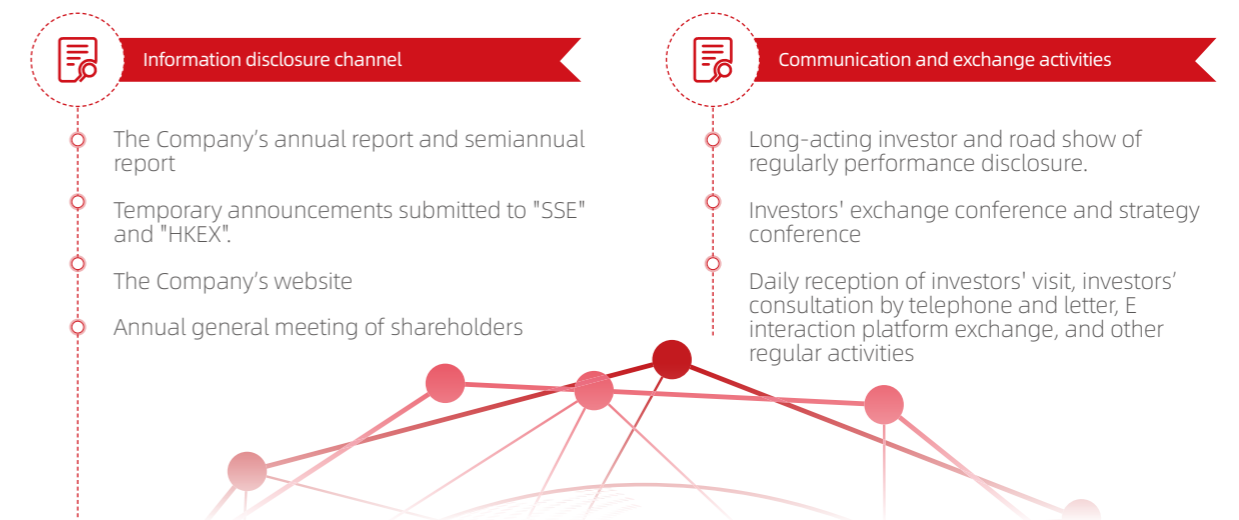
Information disclosure channel

The Company’s annual report and semiannual report

Temporary announcements submitted to "SSE" and "HKEX".

The Company’s website

Annual general meeting of shareholders

Communication and exchange activities

Long-acting investor and road show of regularly performance disclosure.

Investors' exchange conference and strategy conference

Daily reception of investors' visit, investors’ consultation by telephone and letter, E interaction platform exchange, and other regular activities